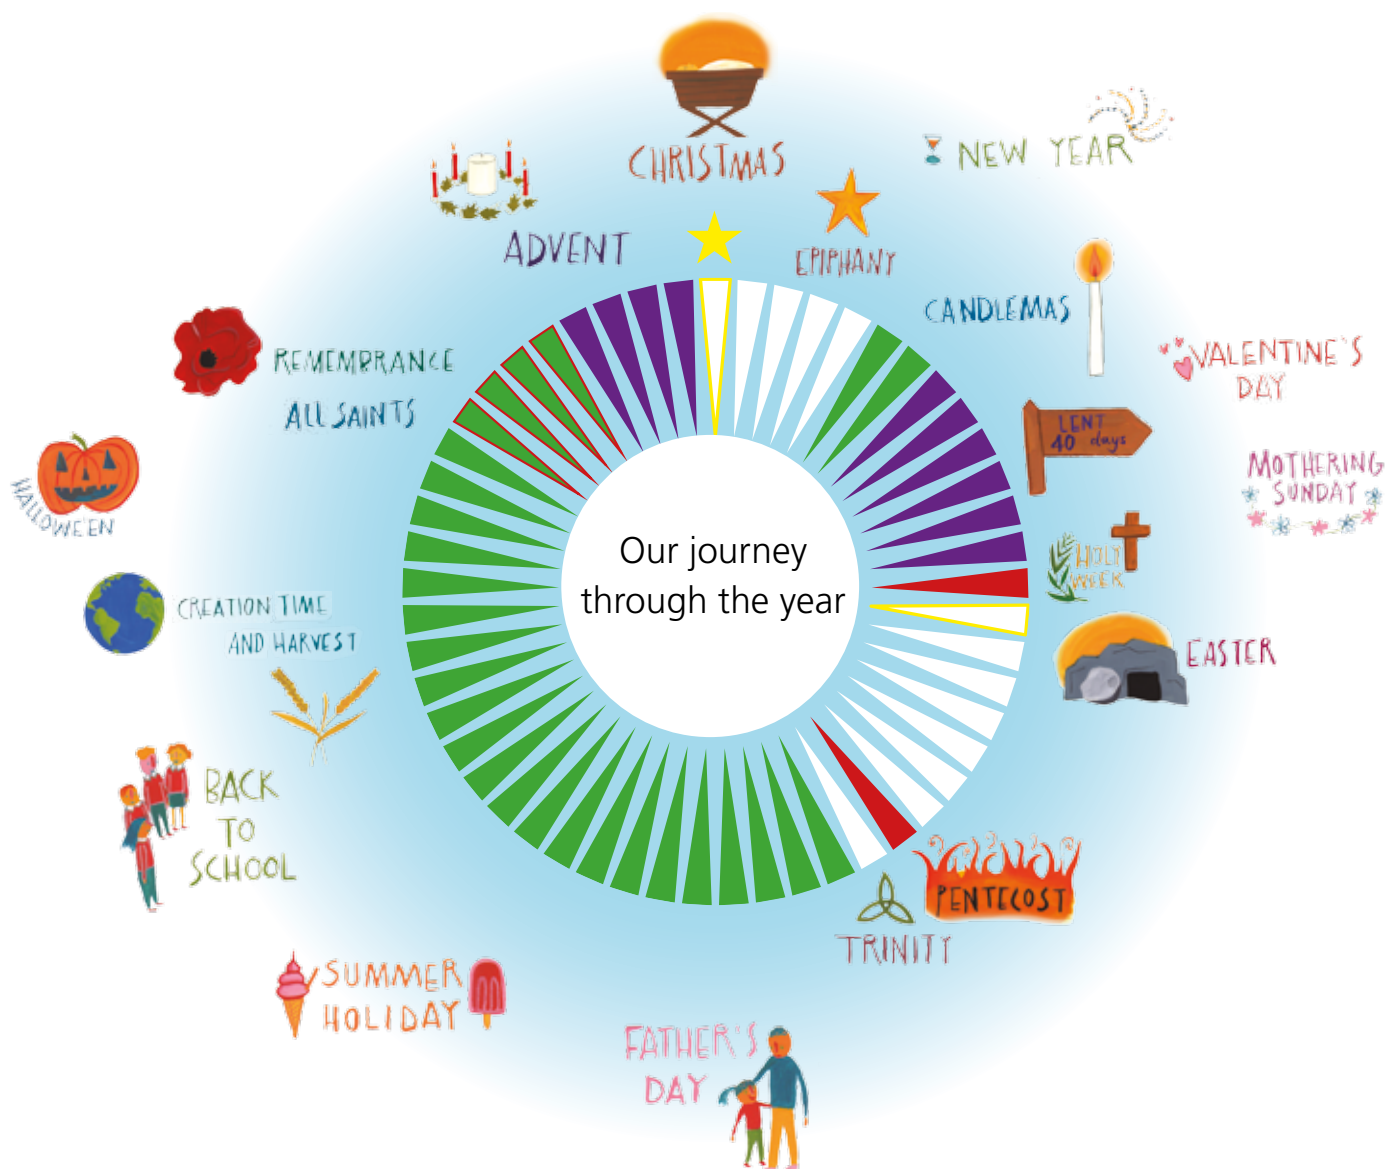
Our journey through the year

CHRISTMAS

NEW YEAR

EPIPHANY

CANDLEMAS

VALENTINE'S DAY

LENT 40 days

MOTHERING SUNDAY

HOLY WEEK

EASTER

PENTECOST

TRINITY

FATHER'S DAY

SUMMER HOLIDAY

BACK TO SCHOOL

CREATION TIME AND HARVEST

HALLOWEEN

ALL SAINTS

REMEMBRANCE

ADVENT